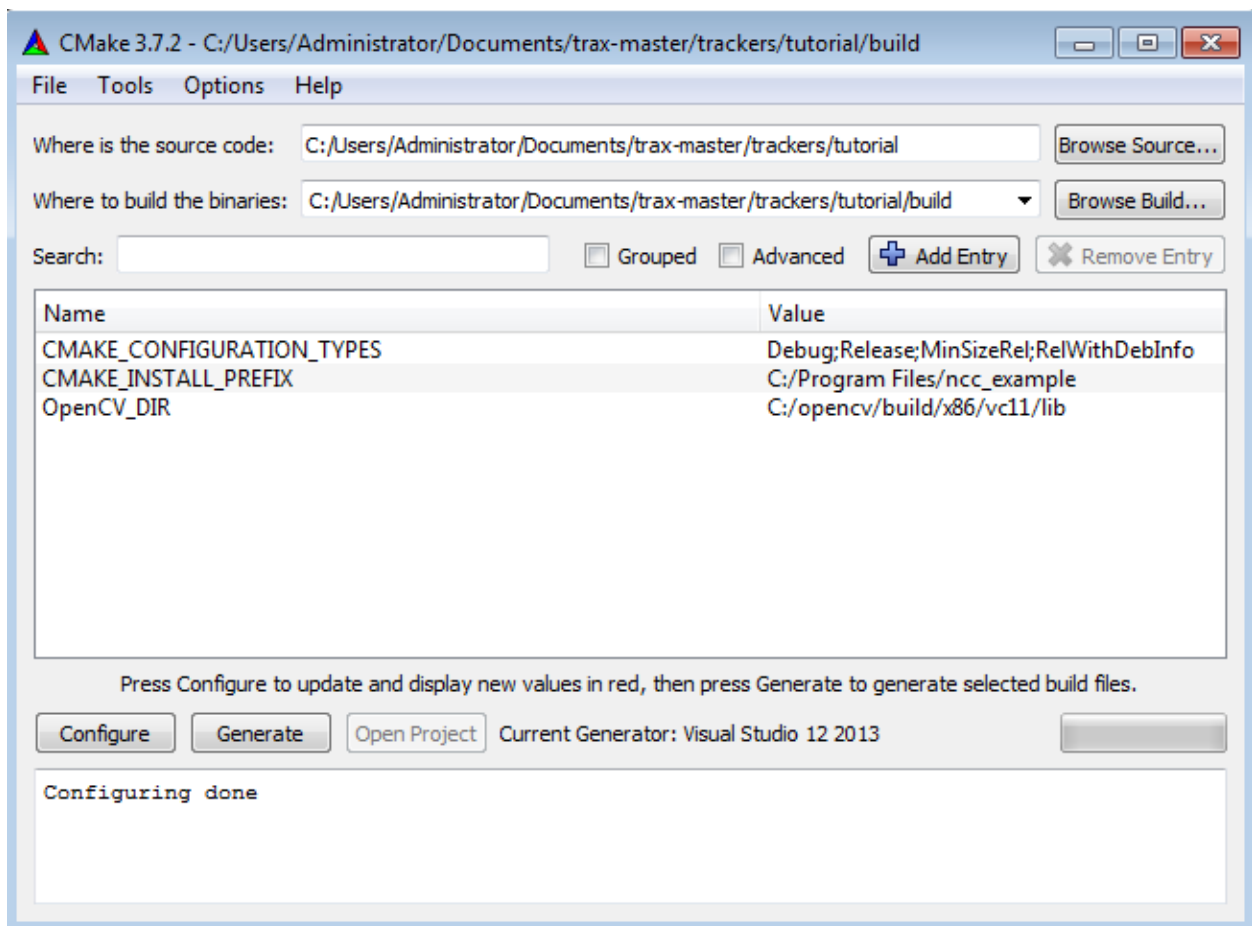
CMake 3.7.2 - C:/Users/Administrator/Documents/trax-master/trackers/tutorial/build

File Tools Options Help

Where is the source code: C:/Users/Administrator/Documents/trax-master/trackers/tutorial Browse Source...

Where to build the binaries: C:/Users/Administrator/Documents/trax-master/trackers/tutorial/build Browse Build...

Search: Grouped Advanced Add Entry Remove Entry

| Name | Value |
|---|---|
| CMAKE_CONFIGURATION_TYPES | Debug;Release;MinSizeRel;RelWithDebInfo |
| CMAKE_INSTALL_PREFIX | C:/Program Files/ncc_example |
| OpenCV_DIR | C:/opencv/build/x86/vc11/lib |

Press Configure to update and display new values in red, then press Generate to generate selected build files.

Configure Generate Open Project Current Generator: Visual Studio 12 2013

Configuring done